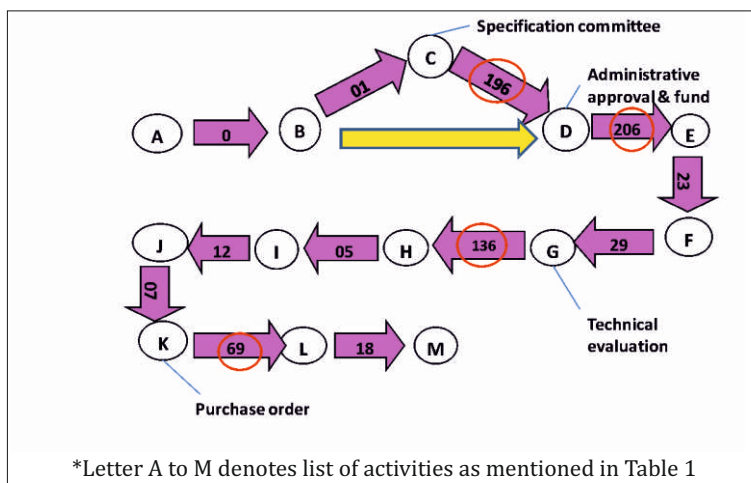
Specification committee

C

01

196

Administrative approval & fund

A

0

B

D

206

E

23

F

29

G

136

H

05

I

12

J

07

K

69

L

18

M

Technical evaluation

Purchase order

*Letter A to M denotes list of activities as mentioned in Table 1